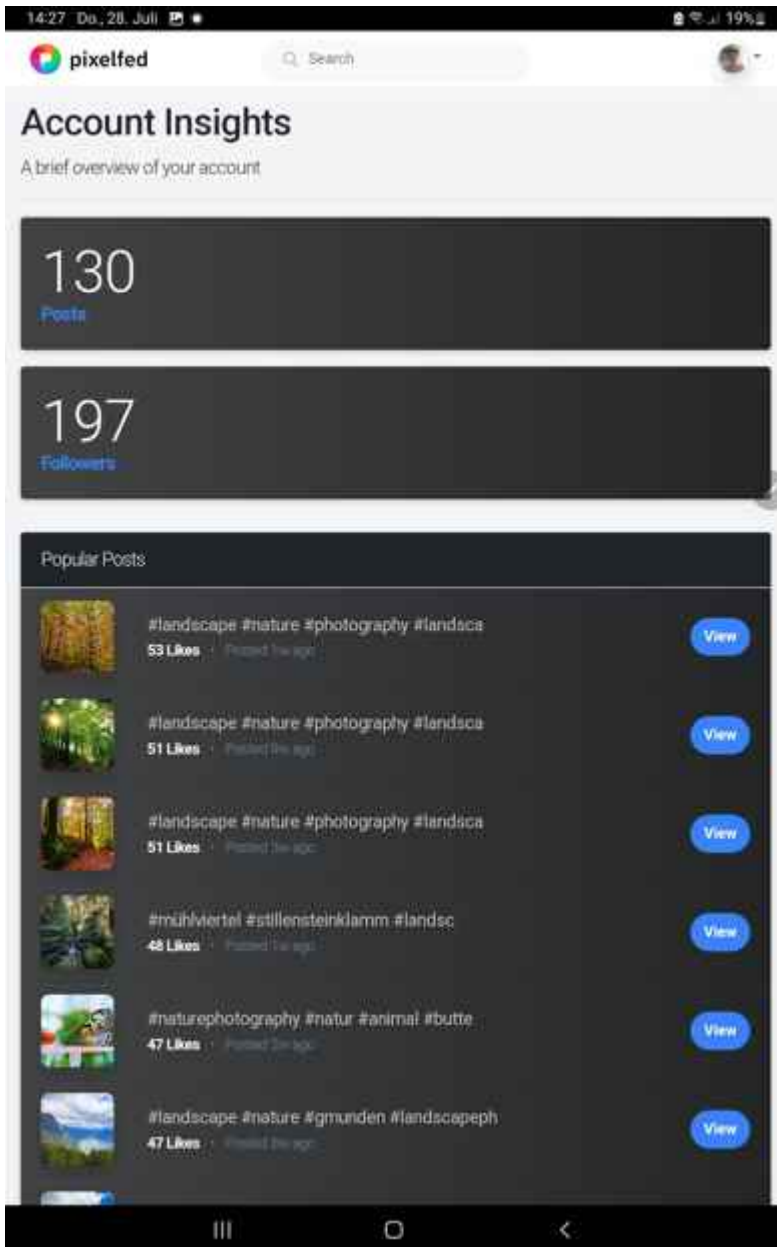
14:27 Do., 28. Juli

19%

pixelfed

Search

Account Insights

A brief overview of your account

130
Posts

197
Followers

Popular Posts

#landscape #nature #photography #landsca
53 Likes · Posted 1w ago
View

#landscape #nature #photography #landsca
51 Likes · Posted 1w ago
View

#landscape #nature #photography #landsca
51 Likes · Posted 1w ago
View

#mühlviertel #stillensteinklamm #landsc
48 Likes · Posted 1w ago
View

#naturephotography #natur #animal #butte
47 Likes · Posted 1w ago
View

#landscape #nature #gmunden #landscapeph
47 Likes · Posted 1w ago
View